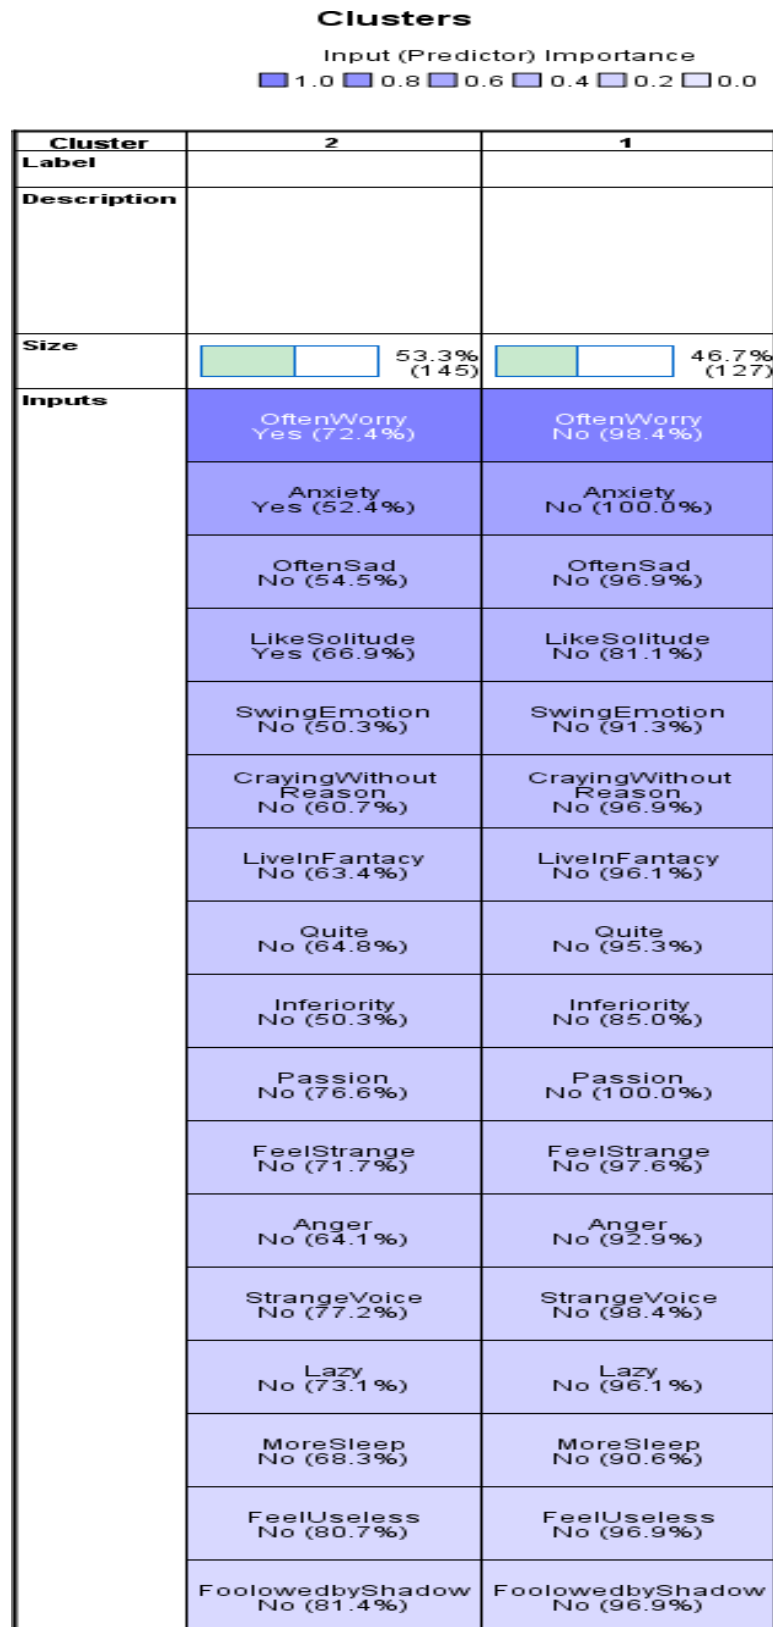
Clusters

Input (Predictor) Importance
1.0 0.8 0.6 0.4 0.2 0.0

| Cluster | 2 | 1 |
|---|---|---|
| Label | | |
| Description | | |
| Size | 53.3% (145) | 46.7% (127) |
| Inputs | OftenWorry Yes (72.4%) | OftenWorry No (98.4%) |
| | Anxiety Yes (52.4%) | Anxiety No (100.0%) |
| | OftenSad No (54.5%) | OftenSad No (96.9%) |
| | LikeSolitude Yes (66.9%) | LikeSolitude No (81.1%) |
| | SwingEmotion No (50.3%) | SwingEmotion No (91.3%) |
| | CrayingWithout Reason No (60.7%) | CrayingWithout Reason No (96.9%) |
| | LiveInFantacy No (63.4%) | LiveInFantacy No (96.1%) |
| | Quite No (64.8%) | Quite No (95.3%) |
| | Inferiority No (50.3%) | Inferiority No (85.0%) |
| | Passion No (76.6%) | Passion No (100.0%) |
| | FeelStrange No (71.7%) | FeelStrange No (97.6%) |
| | Anger No (64.1%) | Anger No (92.9%) |
| | StrangeVoice No (77.2%) | StrangeVoice No (98.4%) |
| | Lazy No (73.1%) | Lazy No (96.1%) |
| | MoreSleep No (68.3%) | MoreSleep No (90.6%) |
| | FeelUseless No (80.7%) | FeelUseless No (96.9%) |
| | FoolowedbyShadow No (81.4%) | FoolowedbyShadow No (96.9%) |